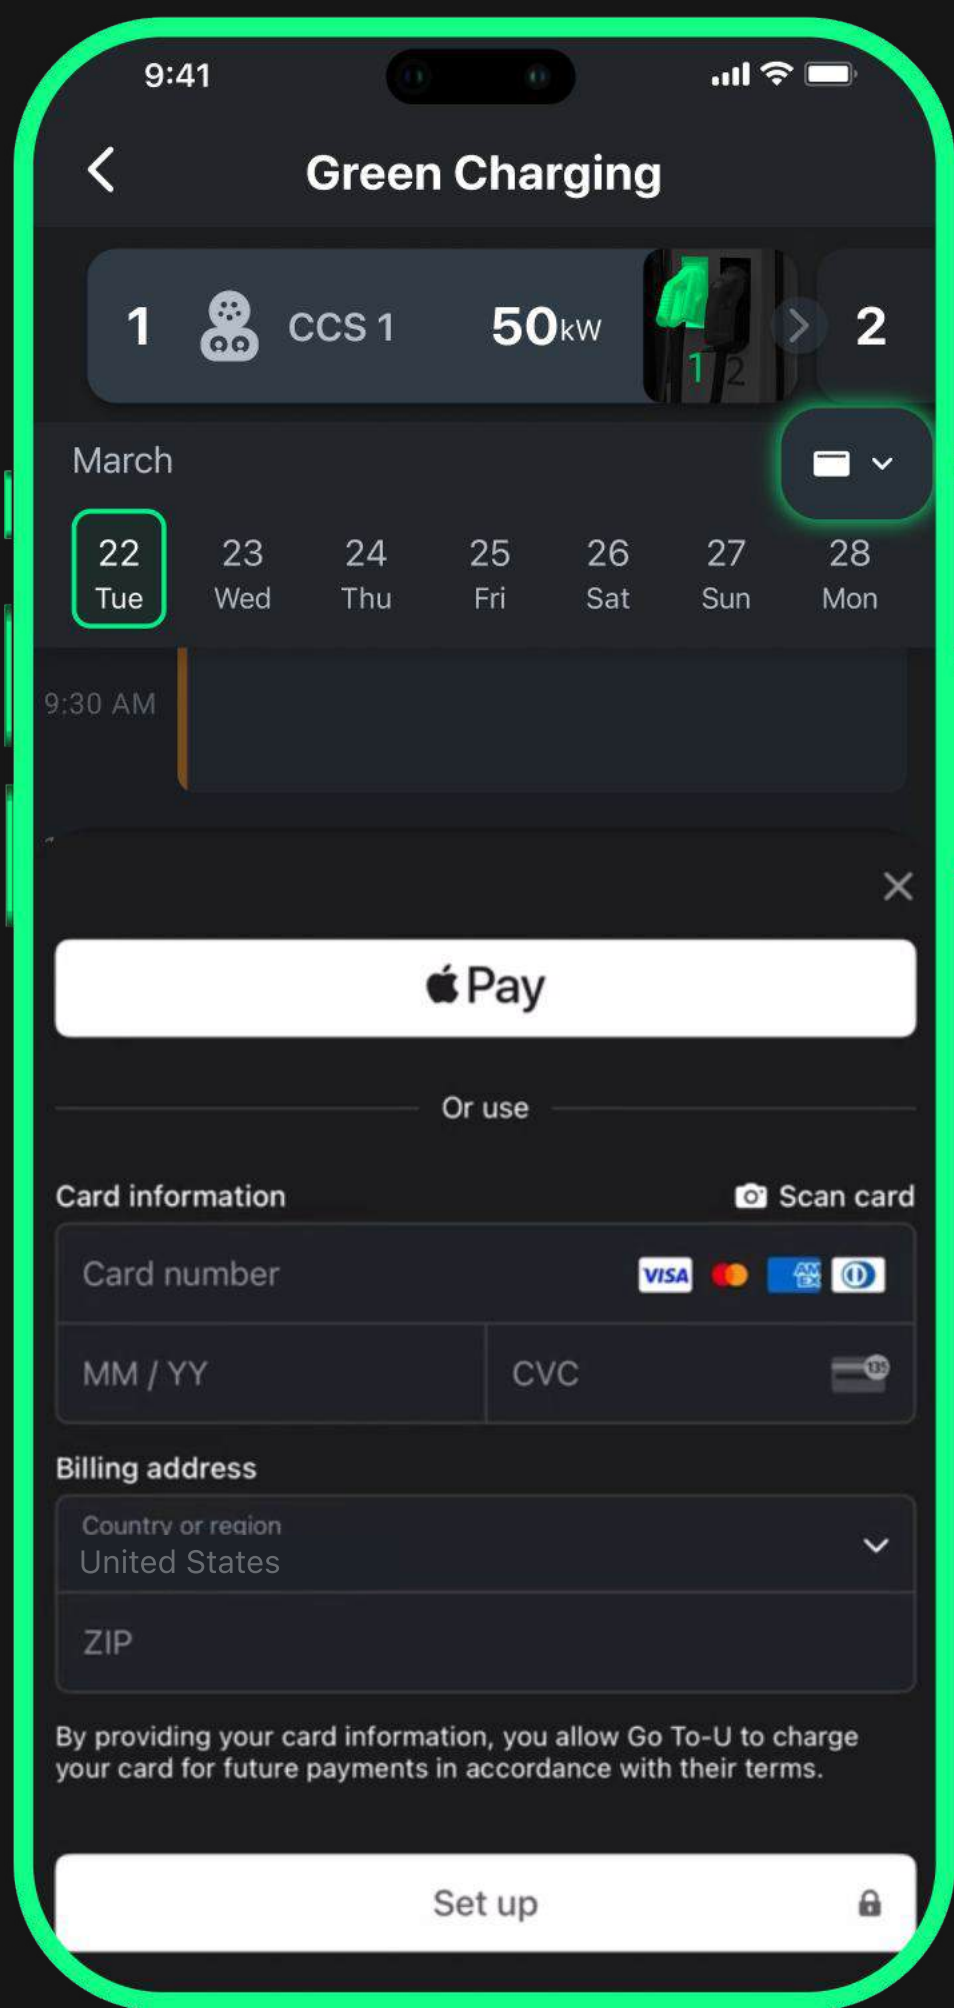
9:41

Green Charging

1 CCS 1 50kW

1 2

2

March

22 Tue
23 Wed
24 Thu
25 Fri
26 Sat
27 Sun
28 Mon

9:30 AM

Pay

Or use

Card information

Scan card

Card number

VISA

MM / YY

CVC

Billing address

Country or region
United States

ZIP

By providing your card information, you allow Go To-U to charge your card for future payments in accordance with their terms.

Set up